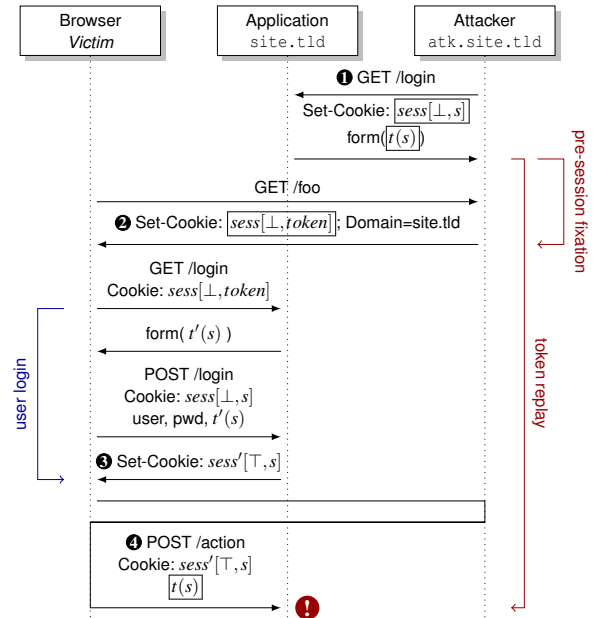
Browser
*Victim*

Application
site.tld

Attacker
atk.site.tld

❶ GET /login

Set-Cookie: $sess[\bot, s]$

form($t(s)$)

GET /foo

❷ Set-Cookie: $sess[\bot, token]$; Domain=site.tld

GET /login
Cookie: $sess[\bot, token]$

form( $t'(s)$ )

POST /login
Cookie: $sess[\bot, s]$
user, pwd, $t'(s)$

❸ Set-Cookie: $sess'[\top, s]$

❹ POST /action
Cookie: $sess'[\top, s]$
$t(s)$

!

pre-session fixation

token replay

user login